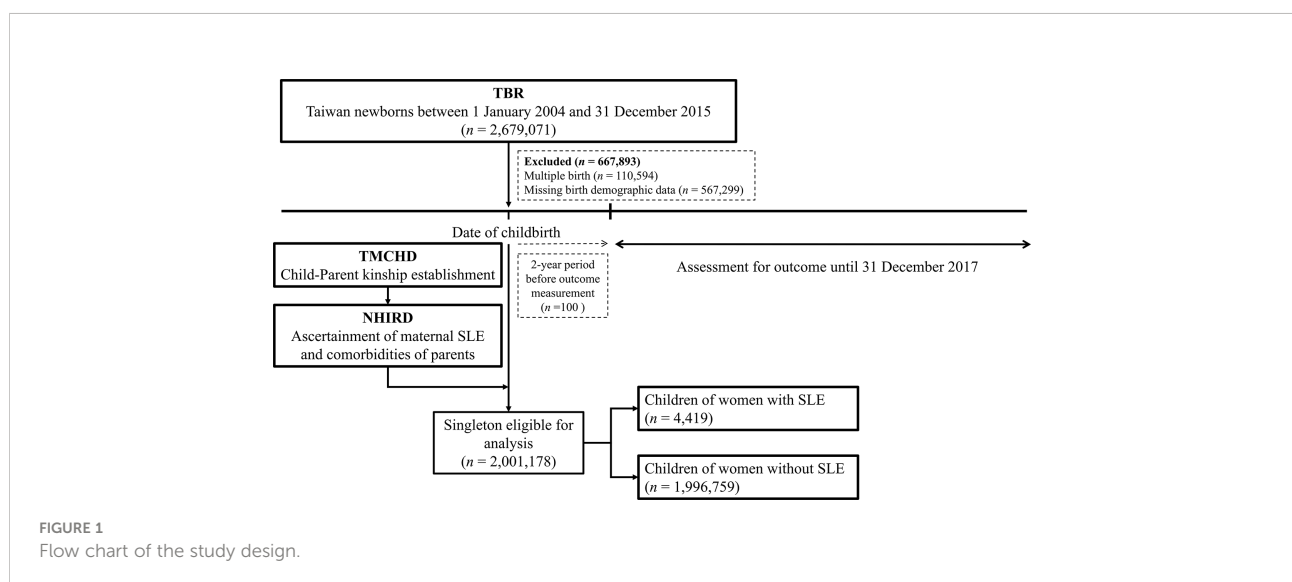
TBR
Taiwan newborns between 1 January 2004 and 31 December 2015
($n$ = 2,679,071)

Excluded ($n$ = 667,893)
Multiple birth ($n$ = 110,594)
Missing birth demographic data ($n$ = 567,299)

Date of childbirth

TMCHD
Child-Parent kinship establishment

2-year period before outcome measurement ($n$ =100 )

Assessment for outcome until 31 December 2017

NHIRD
Ascertainment of maternal SLE and comorbidities of parents

Singleton eligible for analysis ($n$ = 2,001,178)

Children of women with SLE ($n$ = 4,419)

Children of women without SLE ($n$ = 1,996,759)

FIGURE 1
Flow chart of the study design.